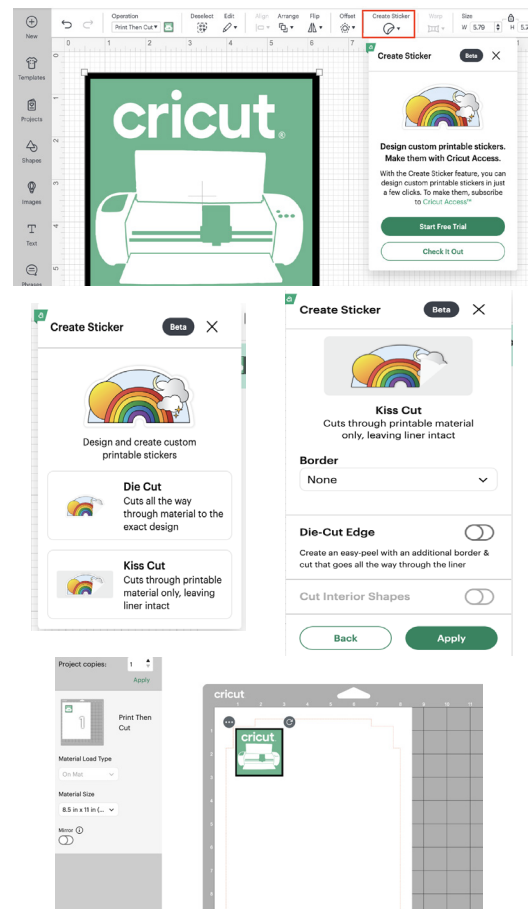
New

Templates

Projects

Shapes

Images

Text

Phrases

Operation
Print Then Cut

Deselect

Edit

Align

Arrange

Flip

Offset

Create Sticker

Warp

Size
W 5.79 H 5.7

cricut®

Create Sticker Beta

Design custom printable stickers. Make them with Cricut Access.

With the Create Sticker feature, you can design custom printable stickers in just a few clicks. To make them, subscribe to Cricut Access™

Start Free Trial

Check It Out

Create Sticker Beta

Design and create custom printable stickers

Die Cut
Cuts all the way through material to the exact design

Kiss Cut
Cuts through printable material only, leaving liner intact

Create Sticker Beta

Kiss Cut
Cuts through printable material only, leaving liner intact

Border
None

Die-Cut Edge
Create an easy-peel with an additional border & cut that goes all the way through the liner

Cut Interior Shapes

Back

Apply

Project copies: 1

Apply

1

Print Then Cut

Material Load Type
On Mat

Material Size
8.5 in x 11 in (...

Mirror

cricut

cricut